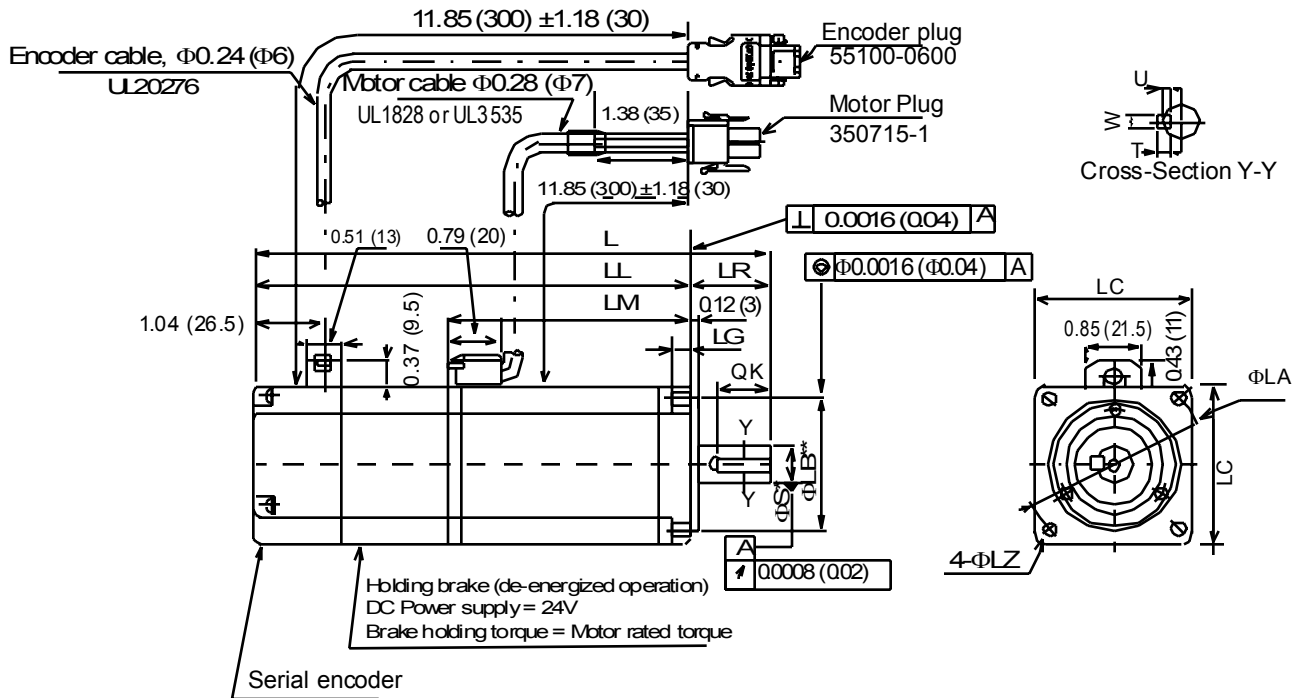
11.85 (300) ±1.18 (30)

Encoder cable, Φ0.24 (Φ6)
UL20276

Encoder plug
55100-0600

Motor cable Φ0.28 (Φ7)
UL1828 or UL3535

1.38 (35)

Motor Plug
350715-1

U
W
T
Cross-Section Y-Y

11.85 (300) ±1.18 (30)

⊥ 0.0016 (0.04) A

0.51 (13)
0.79 (20)
L
LL
LR
◎ Φ0.0016 (Φ0.04) A
LM
0.12 (3)
1.04 (26.5)
0.37 (9.5)
LG
LC
0.85 (21.5)
0.43 (11)
QK
ΦLA
Y
Y
ΦS*
ΦB**
LC
A
↗ 0.0008 (0.02)
4-ΦLZ

Holding brake (de-energized operation)
DC Power supply = 24V
Brake holding torque = Motor rated torque

Serial encoder